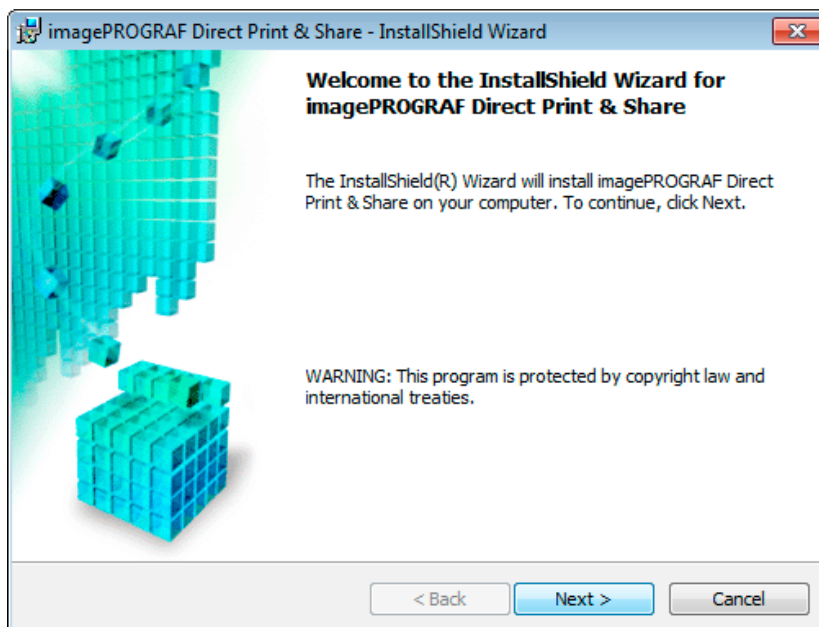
imagePROGRAF Direct Print & Share - InstallShield Wizard

Welcome to the InstallShield Wizard for imagePROGRAF Direct Print & Share

The InstallShield(R) Wizard will install imagePROGRAF Direct Print & Share on your computer. To continue, click Next.

WARNING: This program is protected by copyright law and international treaties.

< Back
Next >
Cancel